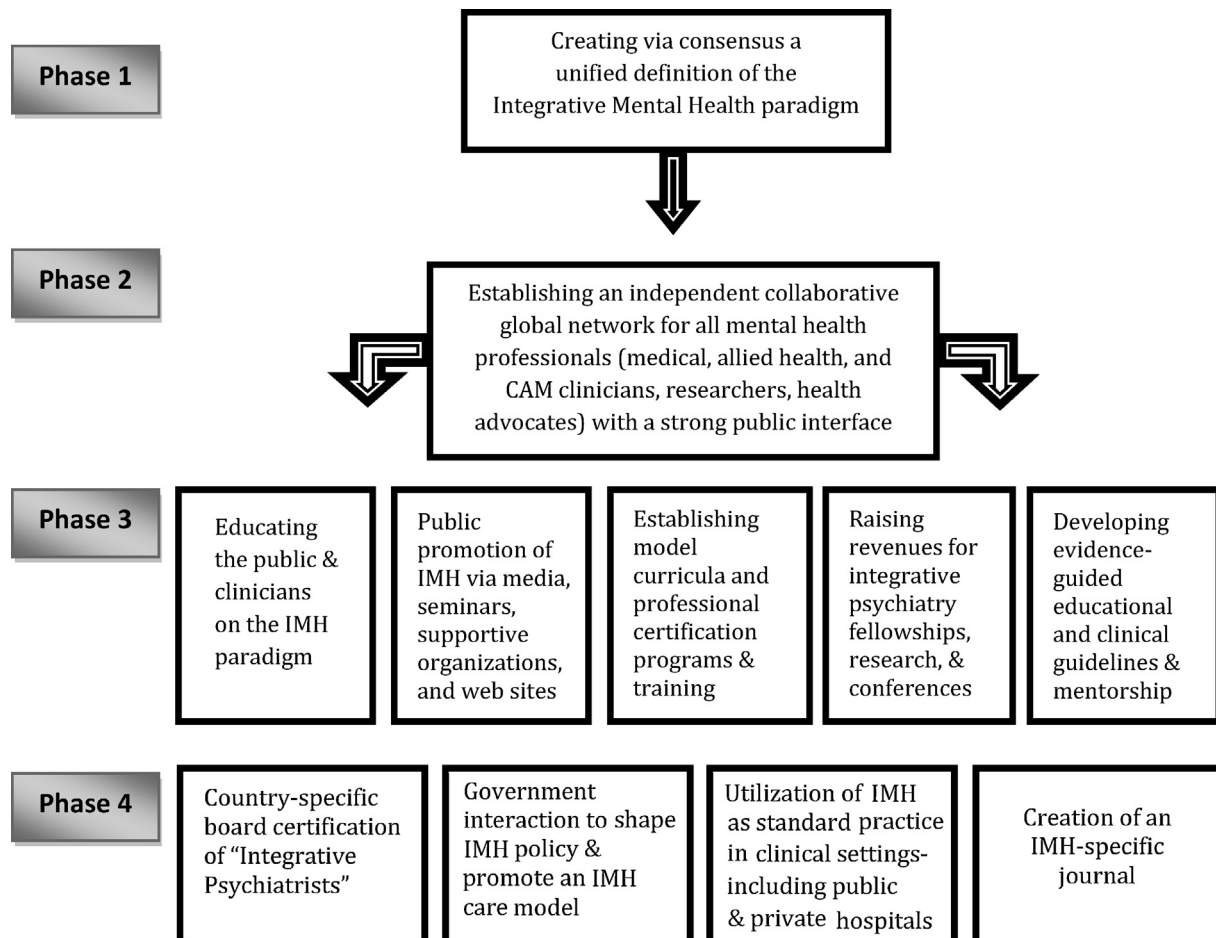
Phase 1

Creating via consensus a unified definition of the Integrative Mental Health paradigm

Phase 2

Establishing an independent collaborative global network for all mental health professionals (medical, allied health, and CAM clinicians, researchers, health advocates) with a strong public interface

Phase 3

Educating the public & clinicians on the IMH paradigm

Public promotion of IMH via media, seminars, supportive organizations, and web sites

Establishing model curricula and professional certification programs & training

Raising revenues for integrative psychiatry fellowships, research, & conferences

Developing evidence-guided educational and clinical guidelines & mentorship

Phase 4

Country-specific board certification of "Integrative Psychiatrists"

Government interaction to shape IMH policy & promote an IMH care model

Utilization of IMH as standard practice in clinical settings-including public & private hospitals

Creation of an IMH-specific journal